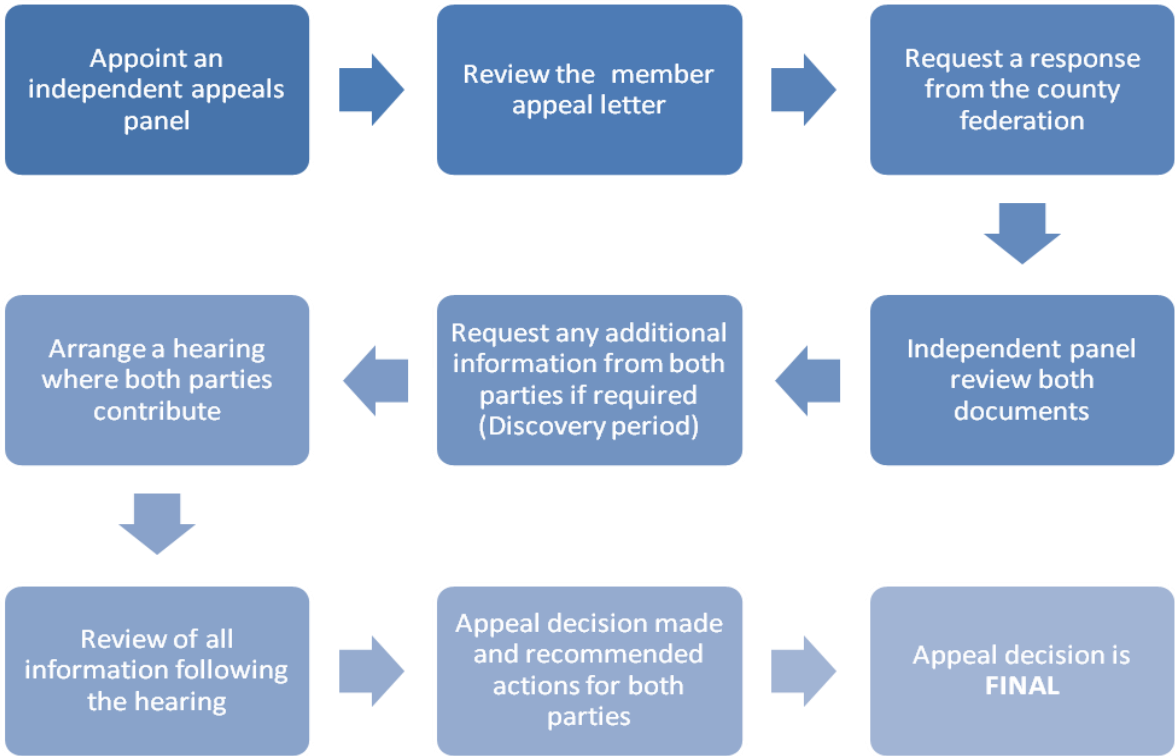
Appoint an independent appeals panel

Review the member appeal letter

Request a response from the county federation

Independent panel review both documents

Request any additional information from both parties if required (Discovery period)

Arrange a hearing where both parties contribute

Review of all information following the hearing

Appeal decision made and recommended actions for both parties

Appeal decision is **FINAL**